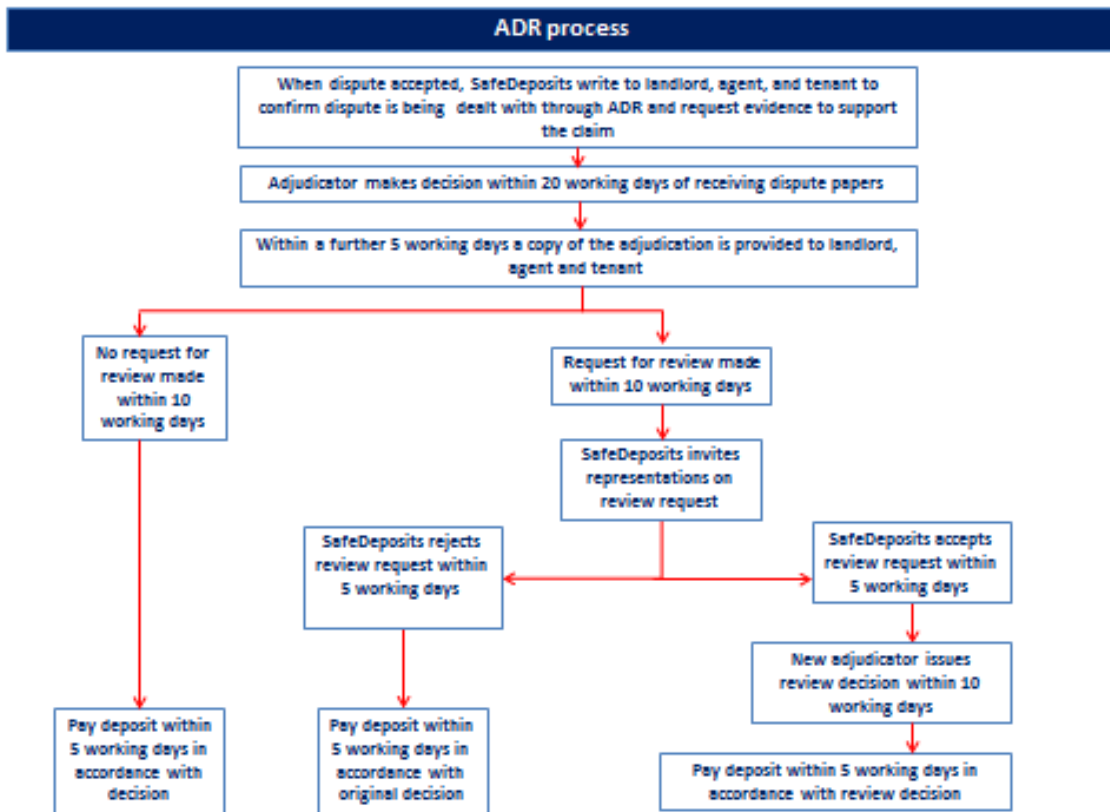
ADR process

When dispute accepted, SafeDeposits write to landlord, agent, and tenant to confirm dispute is being dealt with through ADR and request evidence to support the claim

Adjudicator makes decision within 20 working days of receiving dispute papers

Within a further 5 working days a copy of the adjudication is provided to landlord, agent and tenant

No request for review made within 10 working days

Request for review made within 10 working days

SafeDeposits invites representations on review request

SafeDeposits rejects review request within 5 working days

SafeDeposits accepts review request within 5 working days

New adjudicator issues review decision within 10 working days

Pay deposit within 5 working days in accordance with decision

Pay deposit within 5 working days in accordance with original decision

Pay deposit within 5 working days in accordance with review decision